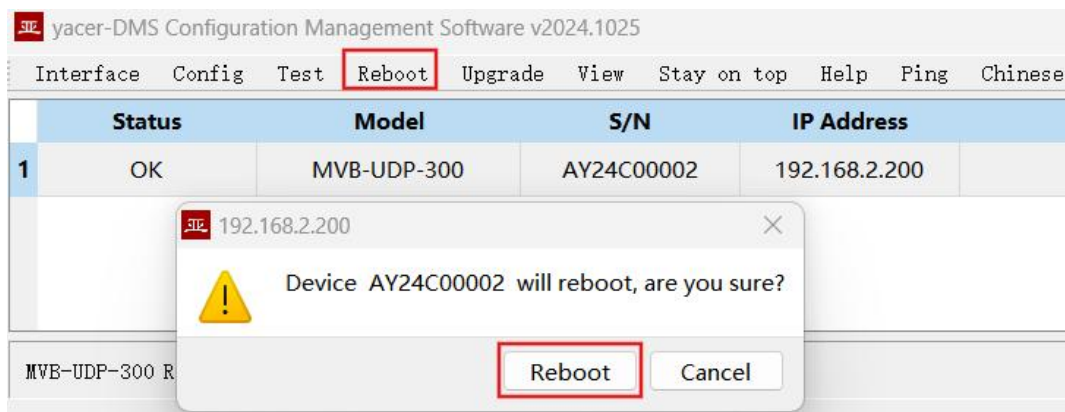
亚 yacer-DMS Configuration Management Software v2024.1025

Interface Config Test Reboot Upgrade View Stay on top Help Ping Chinese

| | Status | Model | S/N | IP Address |
|---|---|---|---|---|
| 1 | OK | MVB-UDP-300 | AY24C00002 | 192.168.2.200 |

亚 192.168.2.200

Device AY24C00002 will reboot, are you sure?

Reboot Cancel

MVB-UDP-300 R